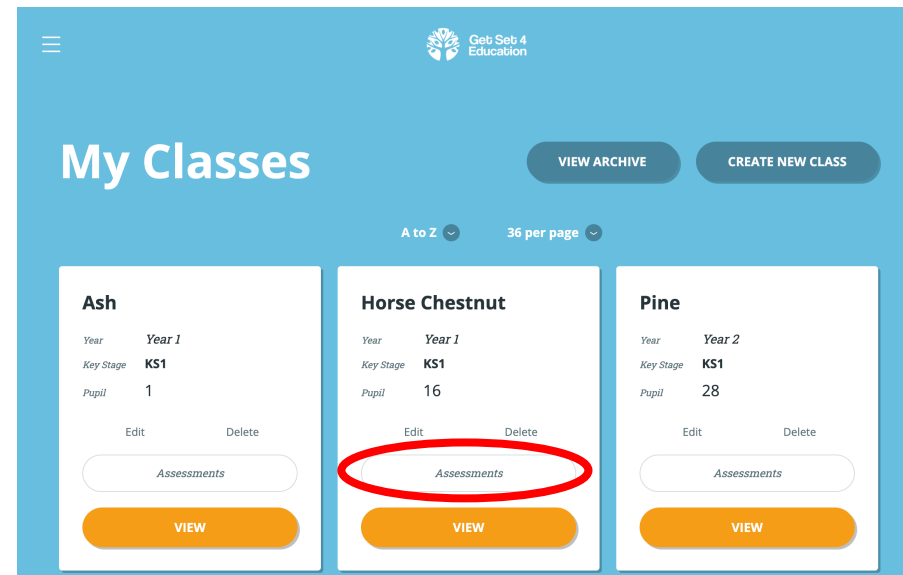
Get Set 4 Education

My Classes

VIEW ARCHIVE

CREATE NEW CLASS

A to Z

36 per page

Ash

Year Year 1

Key Stage KS1

Pupil 1

Edit Delete

Assessments

VIEW

Horse Chestnut

Year Year 1

Key Stage KS1

Pupil 16

Edit Delete

Assessments

VIEW

Pine

Year Year 2

Key Stage KS1

Pupil 28

Edit Delete

Assessments

VIEW